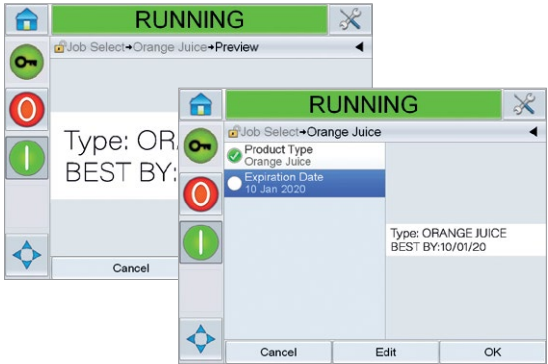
RUNNING

Job Select→Orange Juice→Preview

Type: ORA
BEST BY:

Cancel

RUNNING

Job Select→Orange Juice

Product Type
Orange Juice

Expiration Date
10 Jan 2020

Type: ORANGE JUICE
BEST BY:10/01/20

Cancel

Edit

OK